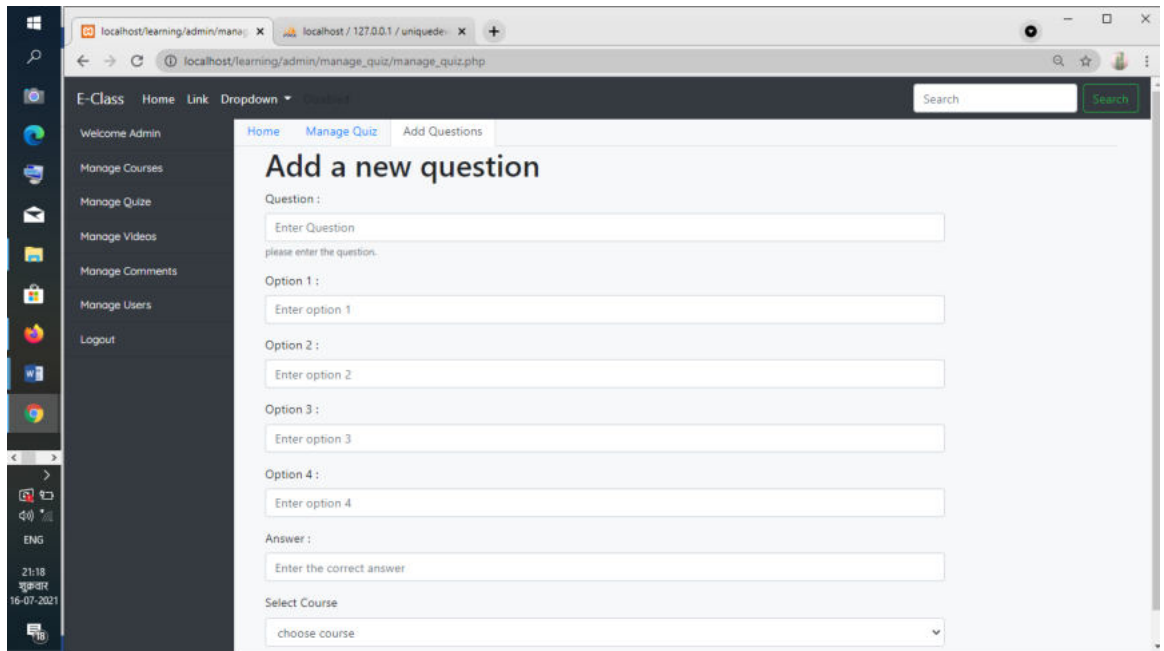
localhost/learning/admin/manag ×
localhost / 127.0.0.1 / uniquede ×
+

localhost/learning/admin/manage_quiz/manage_quiz.php

E-Class Home Link Dropdown ▾ Disabled
Search
Search

Welcome Admin
Manage Courses
Manage Quize
Manage Videos
Manage Comments
Manage Users
Logout

Home Manage Quiz Add Questions

Add a new question

Question :
Enter Question
please enter the question.

Option 1 :
Enter option 1

Option 2 :
Enter option 2

Option 3 :
Enter option 3

Option 4 :
Enter option 4

Answer :
Enter the correct answer

Select Course
choose course

ENG
21:18
शुक्रवार
16-07-2021